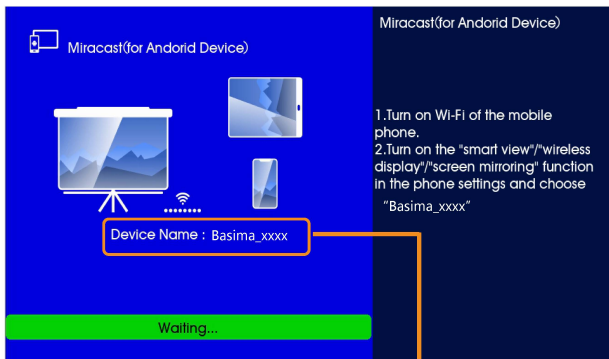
Miracast(for Andorid Device)

Device Name : Basima_xxxx

Waiting...

Miracast(for Andorid Device)

1.Turn on Wi-Fi of the mobile phone.
2.Turn on the "smart view"/"wireless display"/"screen mirroring" function in the phone settings and choose "Basima_xxxx"